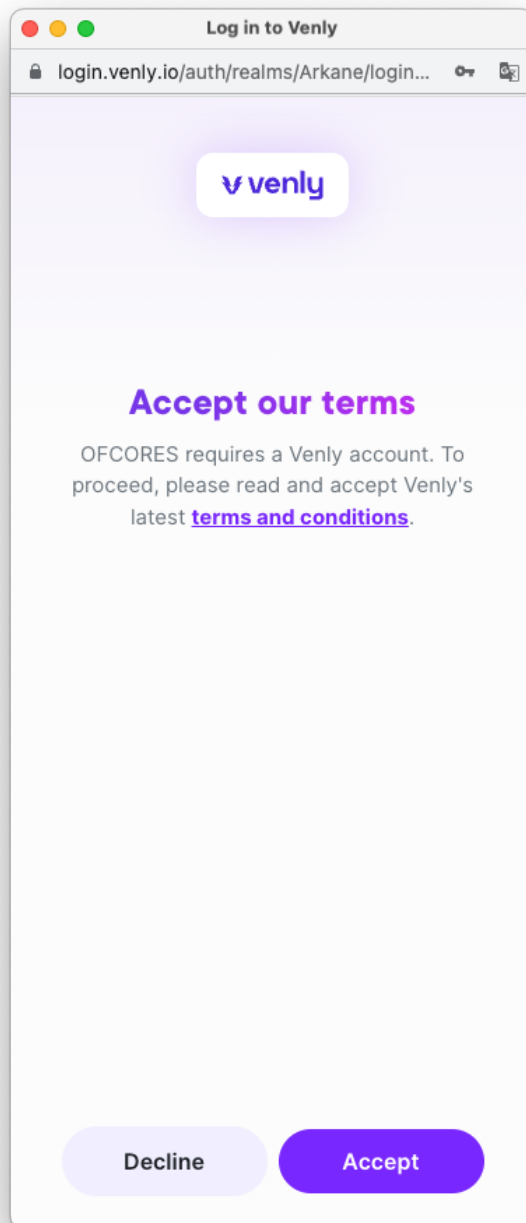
Log in to Venly

login.venly.io/auth/realms/Arkane/login...

venly

Accept our terms

OFCORES requires a Venly account. To proceed, please read and accept Venly's latest terms and conditions.

Decline

Accept